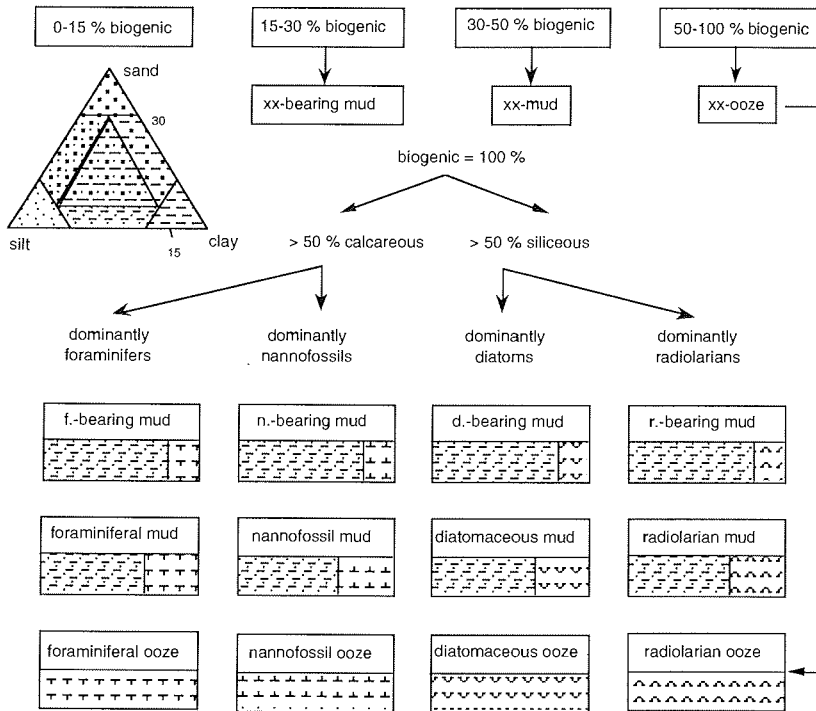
0-15 % biogenic

sand

30

silt

15

clay

15-30 % biogenic

xx-bearing mud

30-50 % biogenic

xx-mud

50-100 % biogenic

xx-ooze

biogenic = 100 %

> 50 % calcareous

> 50 % siliceous

dominantly foraminifers

dominantly nannofossils

dominantly diatoms

dominantly radiolarians

f.-bearing mud

n.-bearing mud

d.-bearing mud

r.-bearing mud

foraminiferal mud

nannofossil mud

diatomaceous mud

radiolarian mud

foraminiferal ooze

nannofossil ooze

diatomaceous ooze

radiolarian ooze